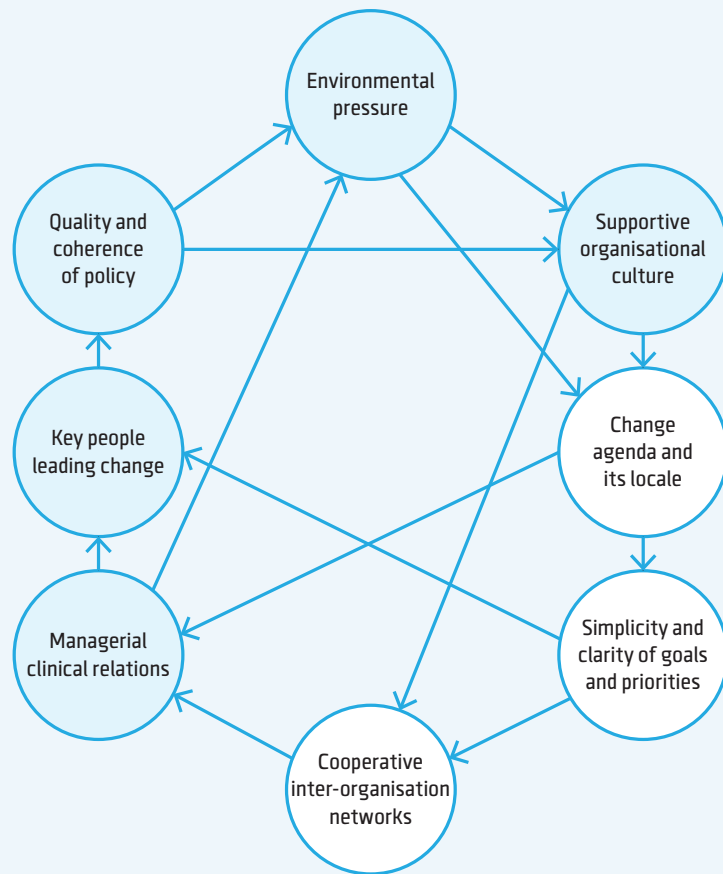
Environmental pressure

Quality and coherence of policy

Supportive organisational culture

Key people leading change

Change agenda and its locale

Managerial clinical relations

Simplicity and clarity of goals and priorities

Cooperative inter-organisation networks